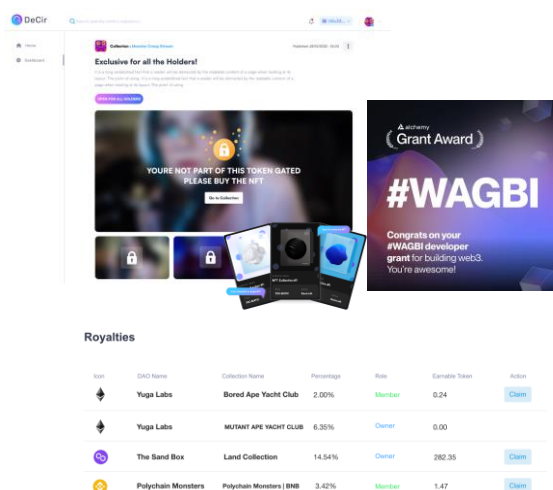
DeCir

Search and filter content / collections

Home

Dashboard

Collection | Monster Camp Stream

Published 23/02/2023 - 09:02

Exclusive for all the Holders!

It is a long established fact that a reader will be distracted by the readable content of a page when looking at its layout. The point of using Lorem Ipsum is that it has a more-or-less normal distribution of letters.

OPEN FOR ALL HOLDERS

YOURE NOT PART OF THIS TOKEN GATED PLEASE BUY THE NFT

Go to Collection

NFT Collection

alchemy

Grant Award

#WAGBI

Congrats on your #WAGBI developer grant for building web3. You're awesome!

Royalties

| Icon | DAO Name | Collection Name | Percentage | Role | Earnable Token | Action |
|---|---|---|---|---|---|---|
| | Yuga Labs | Bored Ape Yacht Club | 2.00% | Member | 0.24 | Claim |
| | Yuga Labs | MUTANT APE YACHT CLUB | 6.35% | Owner | 0.00 | Claim |
| | The Sand Box | Land Collection | 14.54% | Owner | 282.35 | Claim |
| | Polychain Monsters | Polychain Monsters \| BNB | 3.42% | Member | 1.47 | Claim |